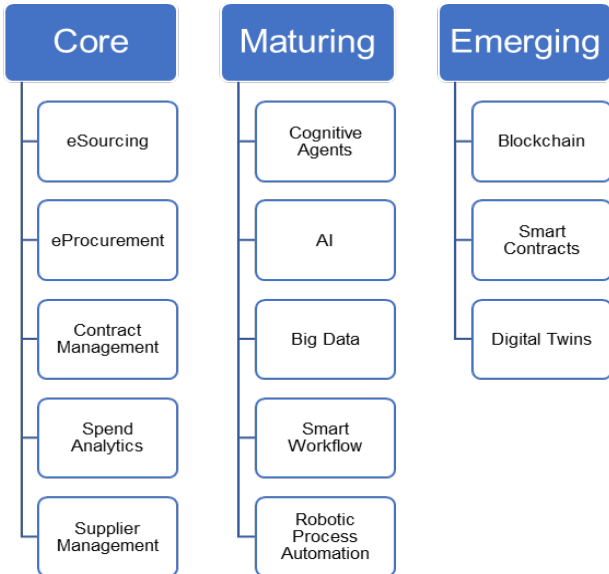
Core

eSourcing

eProcurement

Contract Management

Spend Analytics

Supplier Management

Maturing

Cognitive Agents

AI

Big Data

Smart Workflow

Robotic Process Automation

Emerging

Blockchain

Smart Contracts

Digital Twins